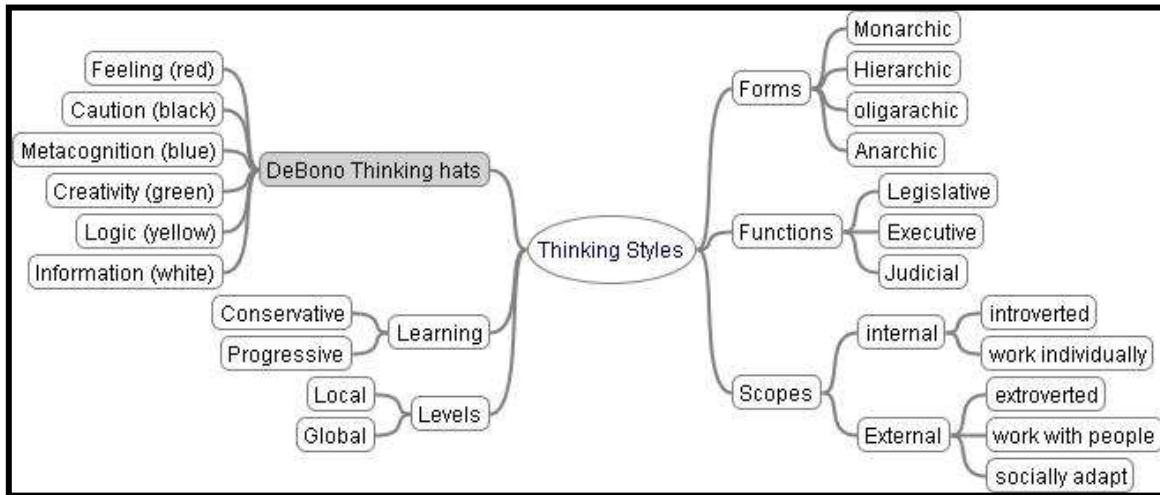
Thinking Styles

DeBono Thinking hats
Feeling (red)
Caution (black)
Metacognition (blue)
Creativity (green)
Logic (yellow)
Information (white)

Learning
Conservative
Progressive

Levels
Local
Global

Forms
Monarchic
Hierarchic
oligarachic
Anarchic

Functions
Legislative
Executive
Judicial

Scopes
internal
introverted
work individually
External
extroverted
work with people
socially adapt